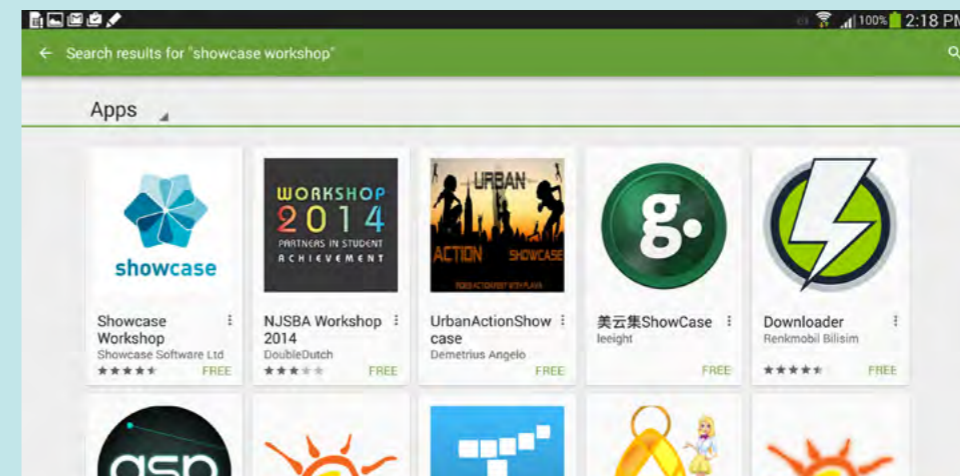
100% 2:18 PM

Search results for "showcase workshop"

Apps

showcase
Showcase Workshop
Showcase Software Ltd
FREE

WORKSHOP 2014 PARTNERS IN STUDENT ACHIEVEMENT
NJSBA Workshop 2014
DoubleDutch
FREE

URBAN ACTION SHOWCASE
UrbanActionShowcase
Demetrius Angelo
FREE

g.
美云集ShowCase
leeight
FREE

Downloader
Renkmobil Bilisim
FREE

asp